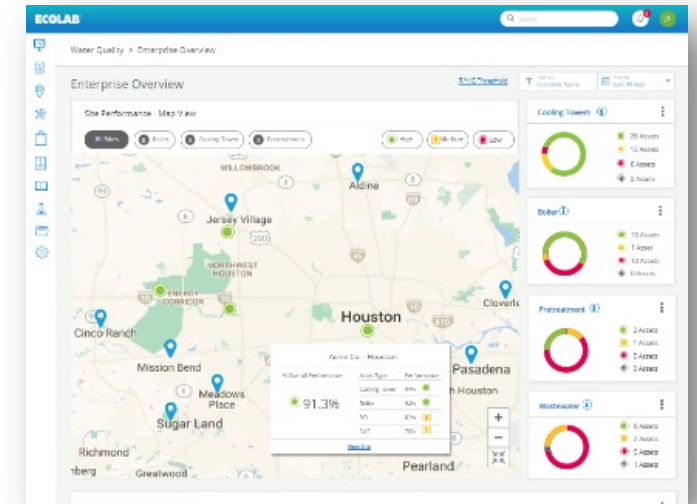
ECOLAB

Search

Water Quality > Enterprise Overview

Enterprise Overview

RAG Thresholds

Customer Name

Last 90 days

Site Performance - Map View

All Sites

Boiler

Cooling Towers

Pretreatment

High

Medium

Low

WILLOWBROOK

Aldine

Jersey Village

NORTHWEST HOUSTON

ENERGY CORRIDOR

Cloverleaf

Cinco Ranch

Houston

Mission Bend

Pasadena

Meadows Place

South Houston

Sugar Land

Richmond

Greatwood

Pearland

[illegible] - Houston

% Overall Performance

91.3%

| Asset Type | Performance |
|---|---|
| Cooling Tower | 91% |
| Boiler | 92% |
| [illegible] | 87% |
| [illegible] | 75% |

View Site

Cooling Towers

26 Assets

12 Assets

8 Assets

0 Assets

Boiler

20 Assets

1 Asset

12 Assets

0 Assets

Pretreatment

2 Assets

7 Assets

5 Assets

2 Assets

Wastewater

6 Assets

2 Assets

5 Assets

1 Assets